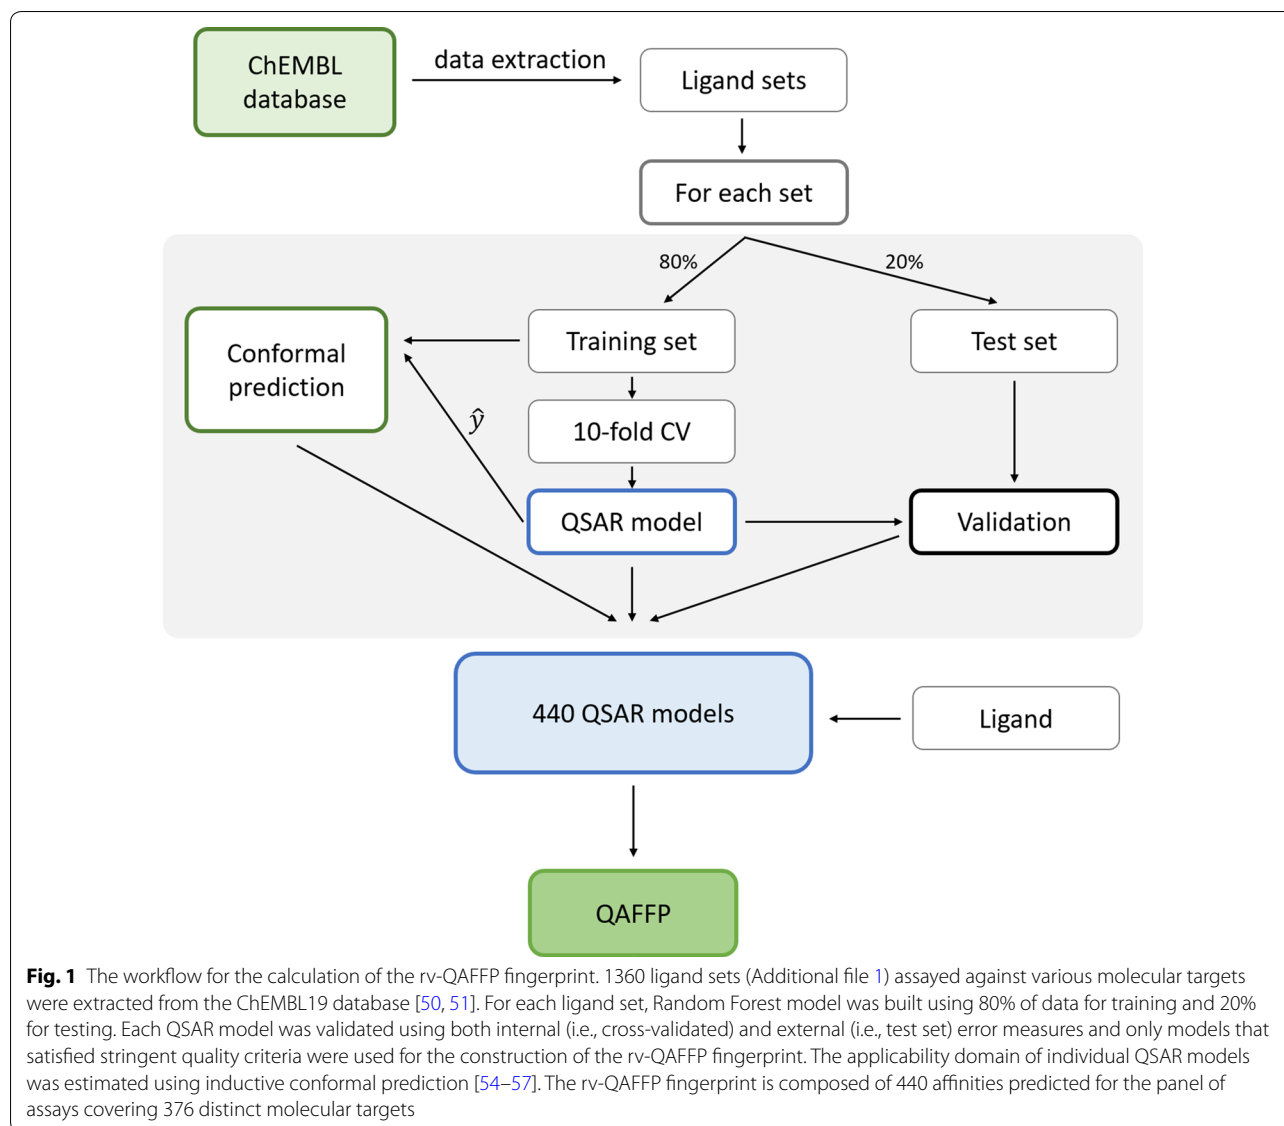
ChEMBL database

data extraction

Ligand sets

For each set

80%

20%

Conformal prediction

Training set

Test set

$\hat{y}$

10-fold CV

QSAR model

Validation

440 QSAR models

Ligand

QAFFP

**Fig. 1** The workflow for the calculation of the rv-QAFFP fingerprint. 1360 ligand sets (Additional file 1) assayed against various molecular targets were extracted from the ChEMBL19 database [50, 51]. For each ligand set, Random Forest model was built using 80% of data for training and 20% for testing. Each QSAR model was validated using both internal (i.e., cross-validated) and external (i.e., test set) error measures and only models that satisfied stringent quality criteria were used for the construction of the rv-QAFFP fingerprint. The applicability domain of individual QSAR models was estimated using inductive conformal prediction [54–57]. The rv-QAFFP fingerprint is composed of 440 affinities predicted for the panel of assays covering 376 distinct molecular targets